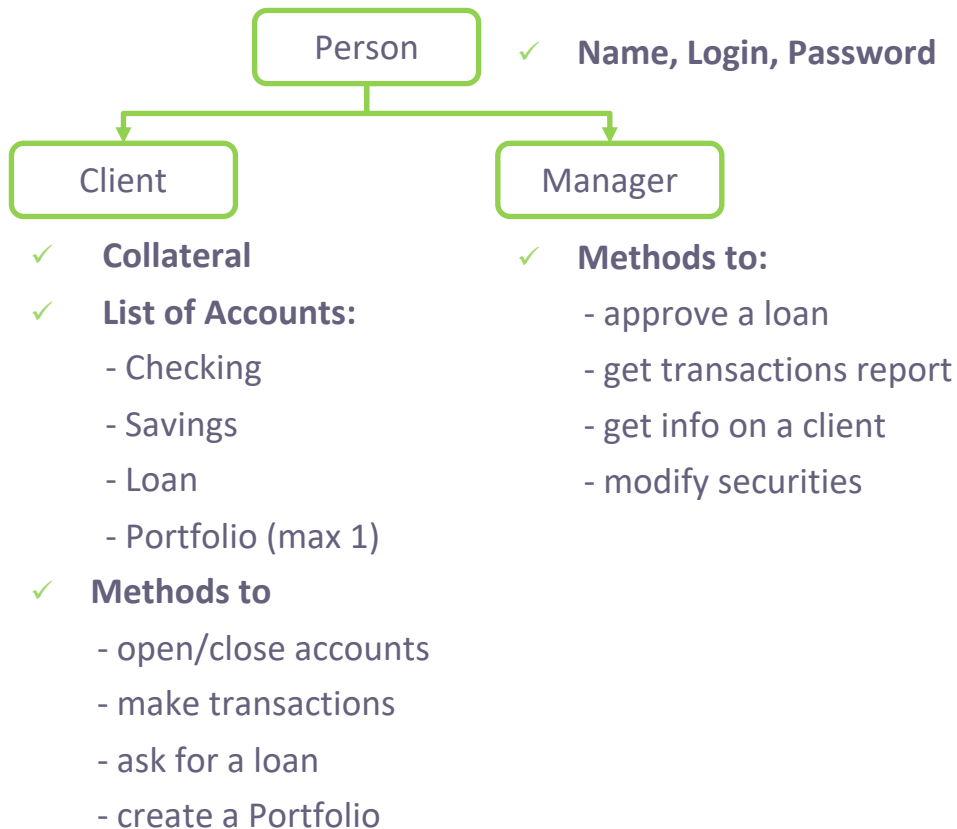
Person

✓ Name, Login, Password

Client

Manager

✓ Collateral

✓ List of Accounts:

- Checking
- Savings
- Loan
- Portfolio (max 1)

✓ Methods to

- open/close accounts
- make transactions
- ask for a loan
- create a Portfolio

✓ Methods to:

- approve a loan
- get transactions report
- get info on a client
- modify securities